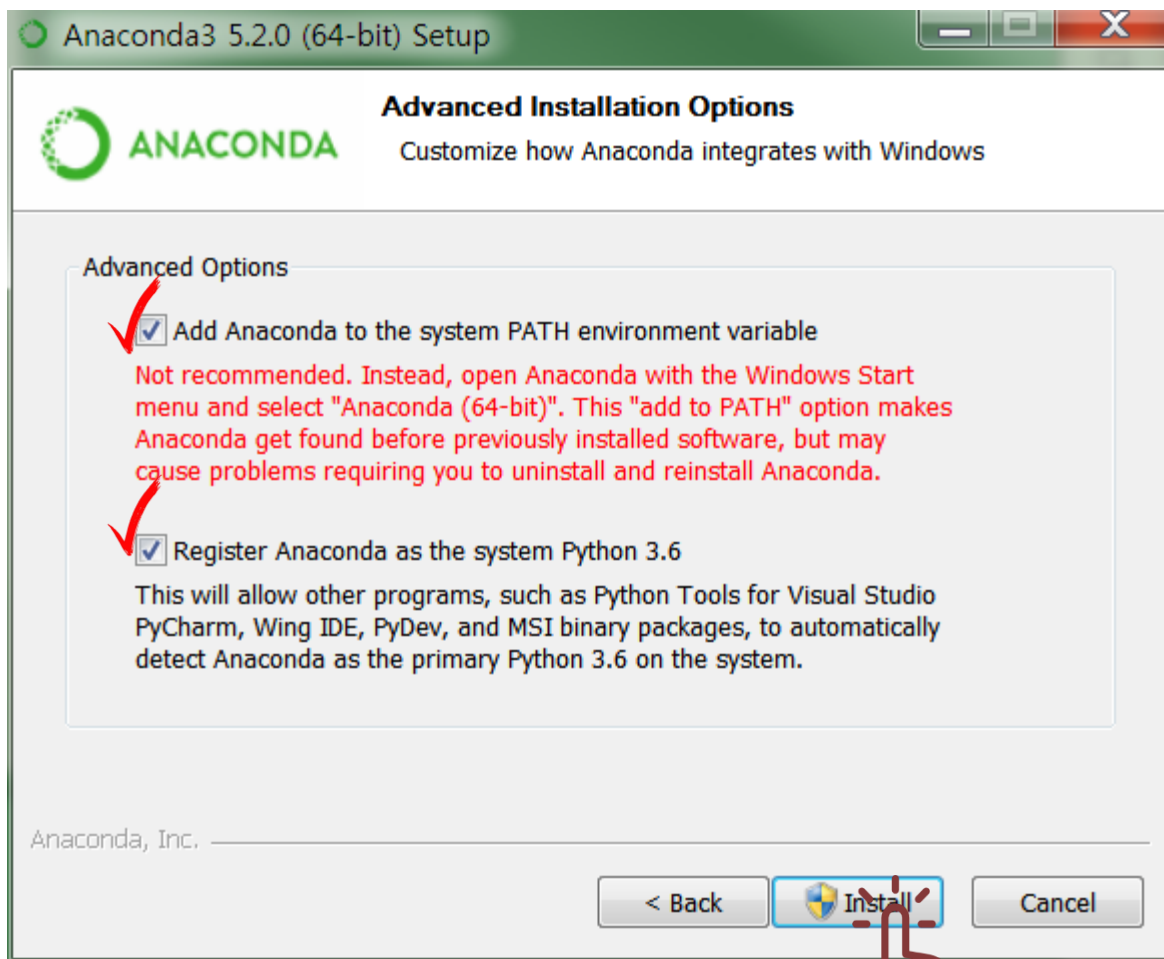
Anaconda3 5.2.0 (64-bit) Setup

ANACONDA

Advanced Installation Options

Customize how Anaconda integrates with Windows

Advanced Options

Add Anaconda to the system PATH environment variable

Not recommended. Instead, open Anaconda with the Windows Start menu and select "Anaconda (64-bit)". This "add to PATH" option makes Anaconda get found before previously installed software, but may cause problems requiring you to uninstall and reinstall Anaconda.

Register Anaconda as the system Python 3.6

This will allow other programs, such as Python Tools for Visual Studio PyCharm, Wing IDE, PyDev, and MSI binary packages, to automatically detect Anaconda as the primary Python 3.6 on the system.

Anaconda, Inc.

< Back

Install

Cancel